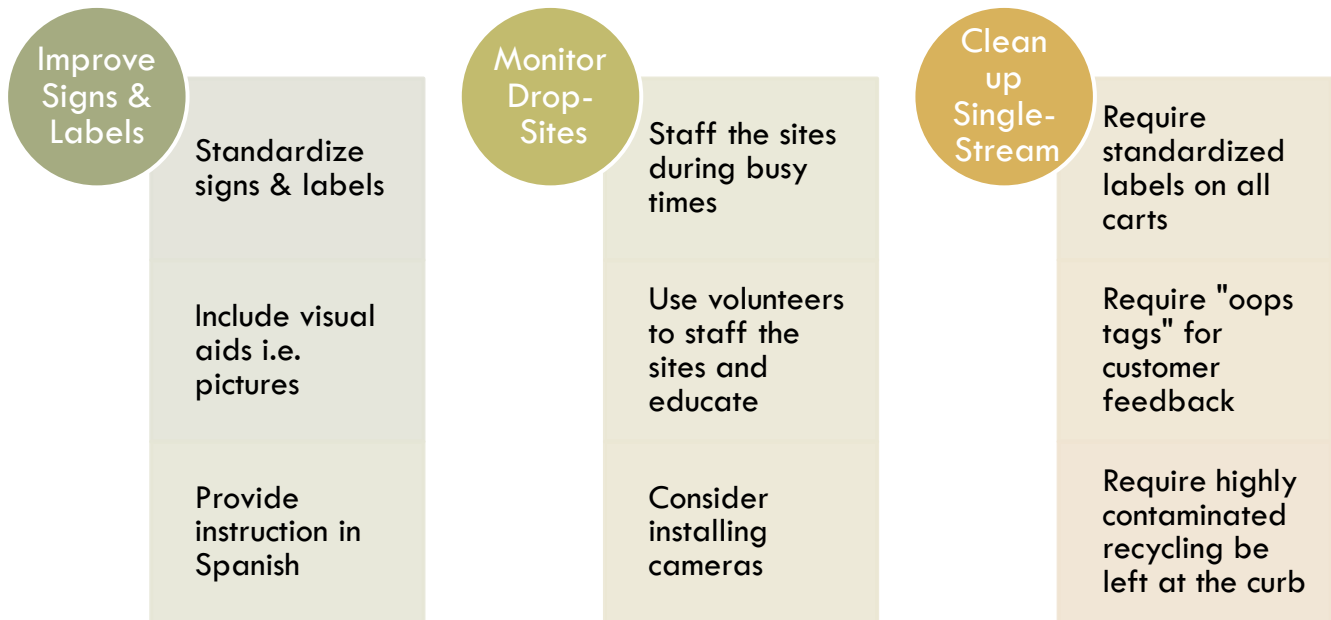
Improve Signs & Labels

Standardize signs & labels

Include visual aids i.e. pictures

Provide instruction in Spanish

Monitor Drop-Sites

Staff the sites during busy times

Use volunteers to staff the sites and educate

Consider installing cameras

Clean up Single-Stream

Require standardized labels on all carts

Require "oops tags" for customer feedback

Require highly contaminated recycling be left at the curb